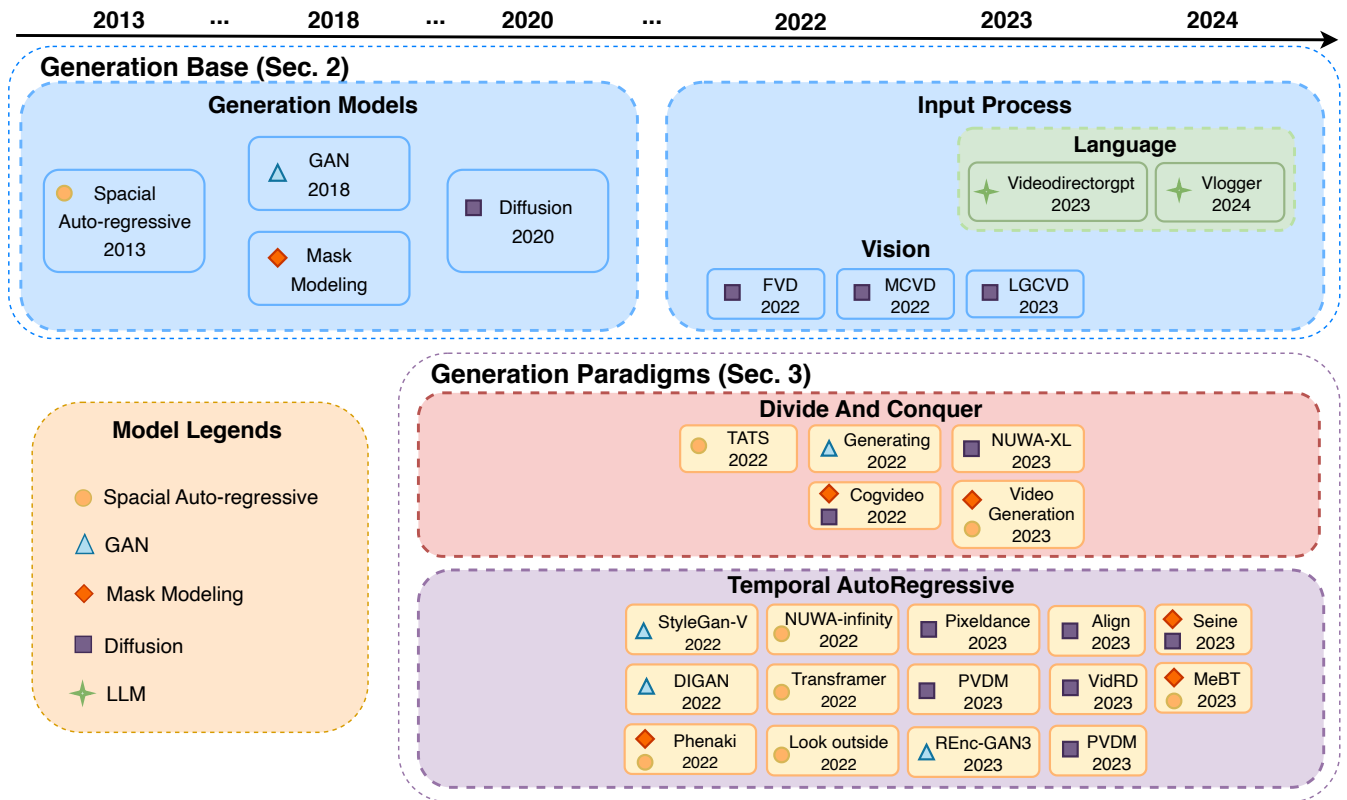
2013 ... 2018 ... 2020 ... 2022 2023 2024

Generation Base (Sec. 2)

Generation Models

Spacial Auto-regressive 2013

GAN 2018

Mask Modeling

Diffusion 2020

Input Process

Language

Videodirectorgpt 2023

Vlogger 2024

Vision

FVD 2022

MCVD 2022

LGCVD 2023

Generation Paradigms (Sec. 3)

Model Legends

Spacial Auto-regressive

GAN

Mask Modeling

Diffusion

LLM

Divide And Conquer

TATS 2022

Generating 2022

NUWA-XL 2023

Cogvideo 2022

Video Generation 2023

Temporal AutoRegressive

StyleGan-V 2022

NUWA-infinity 2022

Pixeldance 2023

Align 2023

Seine 2023

DIGAN 2022

Transframer 2022

PVDM 2023

VidRD 2023

MeBT 2023

Phenaki 2022

Look outside 2022

REnc-GAN3 2023

PVDM 2023